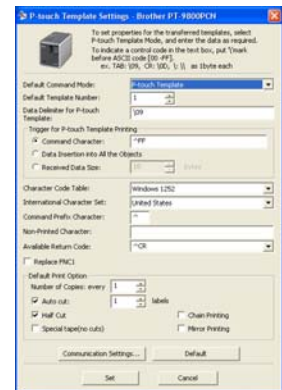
P-touch Template Settings - Brother PT-9800PCN

To set properties for the transferred templates, select P-touch Template Mode, and enter the data as required.
To indicate a control code in the text box, put '^mark before ASCII code [00-FF].
ex. TAB: \09, CR: \0D, \: \\ as 1byte each

Default Command Mode: P-touch Template
Default Template Number: 1
Data Delimiter for P-touch Template: \09

Trigger for P-touch Template Printing
Command Character: ^FF
Data Insertion into All the Objects
Received Data Size: 10 Bytes

Character Code Table: Windows 1252
International Character Set: United States
Command Prefix Character: ^
Non-Printed Character:
Available Return Code: ^CR
Replace FNC1

Default Print Option
Number of Copies: every 1
Auto cut: 1 labels
Half Cut
Chain Printing
Special tape(no cuts)
Mirror Printing

Communication Settings...
Default
Set
Cancel